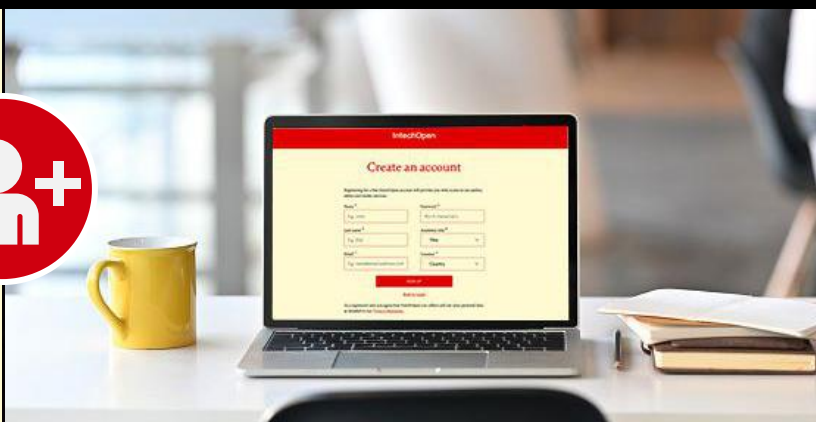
IntechOpen

Create an account

Registering for a free IntechOpen account will provide you with access to our author, editor and reader services.

Name *
Password *
Last name *
Academic title *
Title
Email *
Country *
Country

Sign up

Back to login

By registering you agree that IntechOpen can collect and use your personal data as detailed in our Privacy Statement.